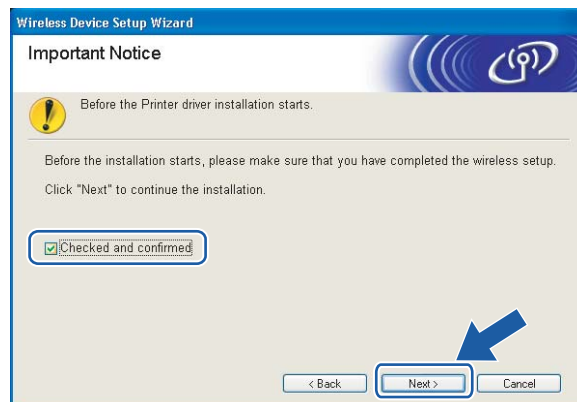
Wireless Device Setup Wizard

Important Notice

Before the Printer driver installation starts.

Before the installation starts, please make sure that you have completed the wireless setup.

Click "Next" to continue the installation.

Checked and confirmed

< Back

Next >

Cancel